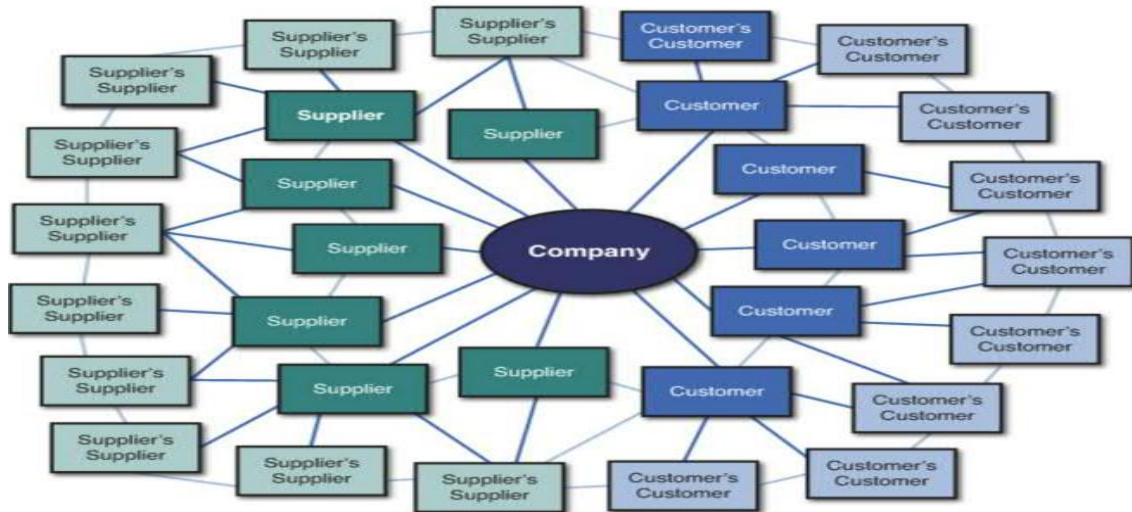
Supplier's Supplier

Supplier's Supplier

Customer's Customer

Customer's Customer

Supplier's Supplier

Supplier

Customer

Customer's Customer

Supplier's Supplier

Supplier

Customer

Customer's Customer

Supplier

Supplier's Supplier

Supplier

Company

Customer

Customer's Customer

Supplier's Supplier

Supplier

Customer

Customer's Customer

Supplier's Supplier

Supplier

Supplier

Customer

Customer's Customer

Supplier's Supplier

Supplier's Supplier

Supplier's Supplier

Customer's Customer

Customer's Customer